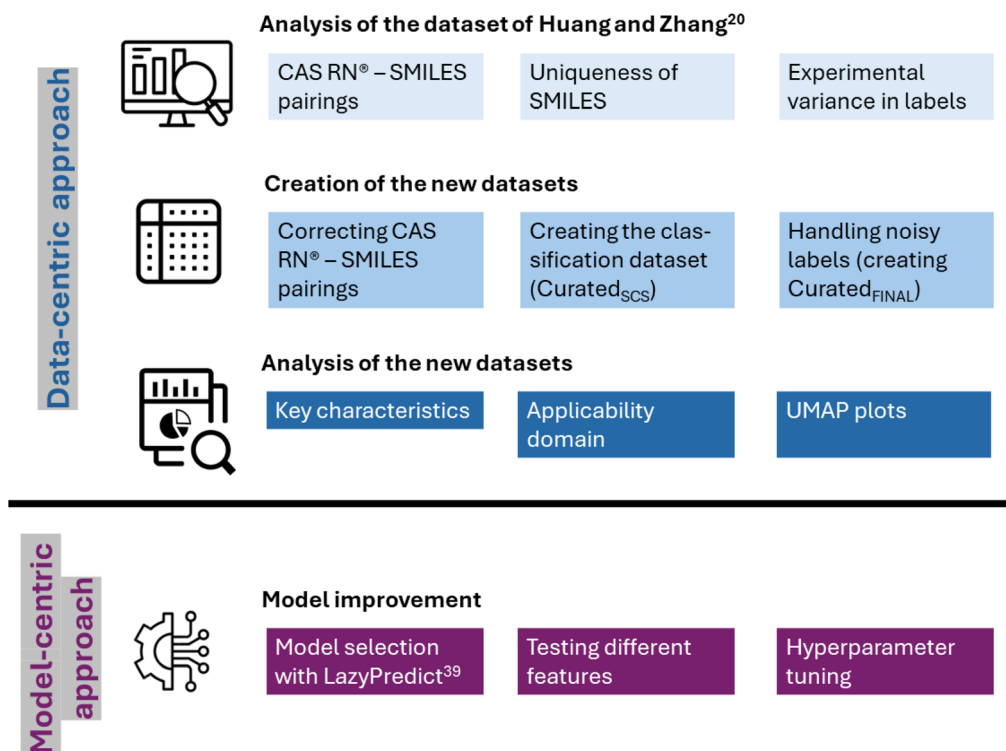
Data-centric approach

Analysis of the dataset of Huang and Zhang$^{20}$

CAS RN® – SMILES pairings

Uniqueness of SMILES

Experimental variance in labels

Creation of the new datasets

Correcting CAS RN® – SMILES pairings

Creating the classification dataset (Curated$_{SCS}$)

Handling noisy labels (creating Curated$_{FINAL}$)

Analysis of the new datasets

Key characteristics

Applicability domain

UMAP plots

Model-centric approach

Model improvement

Model selection with LazyPredict$^{39}$

Testing different features

Hyperparameter tuning